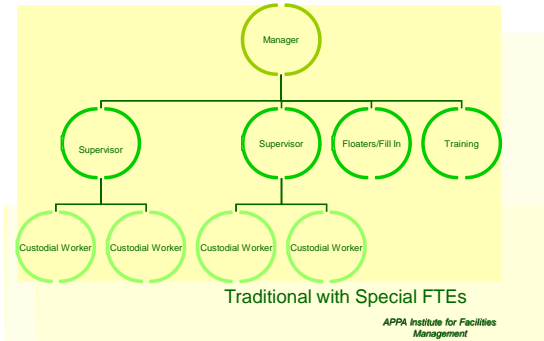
Manager

Supervisor

Supervisor

Floaters/Fill In

Training

Custodial Worker

Custodial Worker

Custodial Worker

Custodial Worker

Traditional with Special FTEs

APPA Institute for Facilities Management